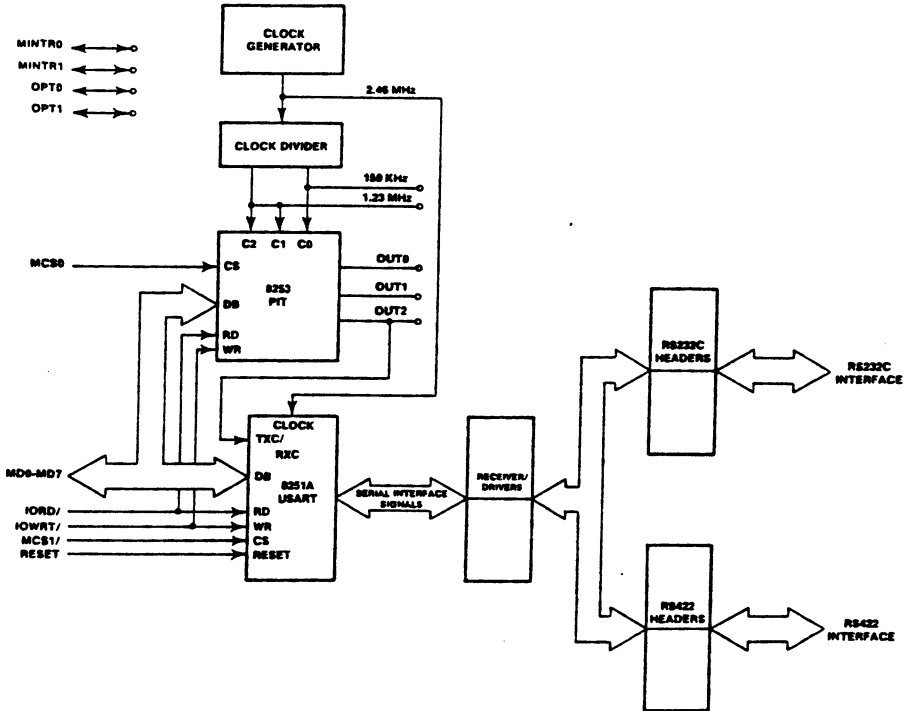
MINTR0
MINTR1
OPT0
OPT1

CLOCK GENERATOR

2.46 MHz

CLOCK DIVIDER

150 KHz
1.23 MHz

C2 C1 C0

MCS0

CS
DB
RD
WR

8253 PIT

OUT0
OUT1
OUT2

CLOCK
TXC/
RXC

MD0-MD7

DB

8251A USART

IORD/
IOWRT/
MCS1/
RESET

RD
WR
CS
RESET

SERIAL INTERFACE SIGNALS

RECEIVER/ DRIVERS

RS232C HEADERS

RS232C INTERFACE

RS422 HEADERS

RS422 INTERFACE